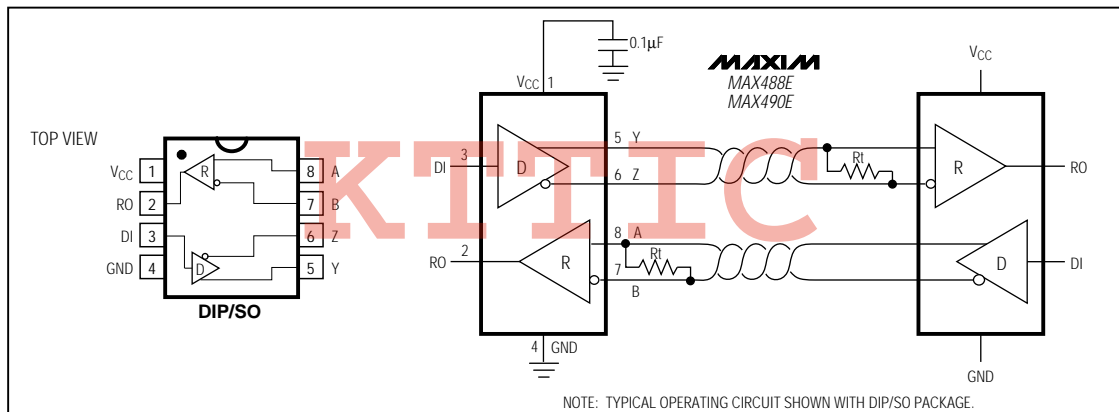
TOP VIEW

$V_{CC}$ 1
RO 2
DI 3
GND 4

R
D

8 A
7 B
6 Z
5 Y

DIP/SO

KTTIC

0.1µF

$V_{CC}$ 1

MAXIM
MAX488E
MAX490E

3
DI
D
5 Y
6 Z

2
RO
R
8 A
7
B
Rt

4 GND

Rt

$V_{CC}$
R
RO
D
DI
GND

NOTE: TYPICAL OPERATING CIRCUIT SHOWN WITH DIP/SO PACKAGE.